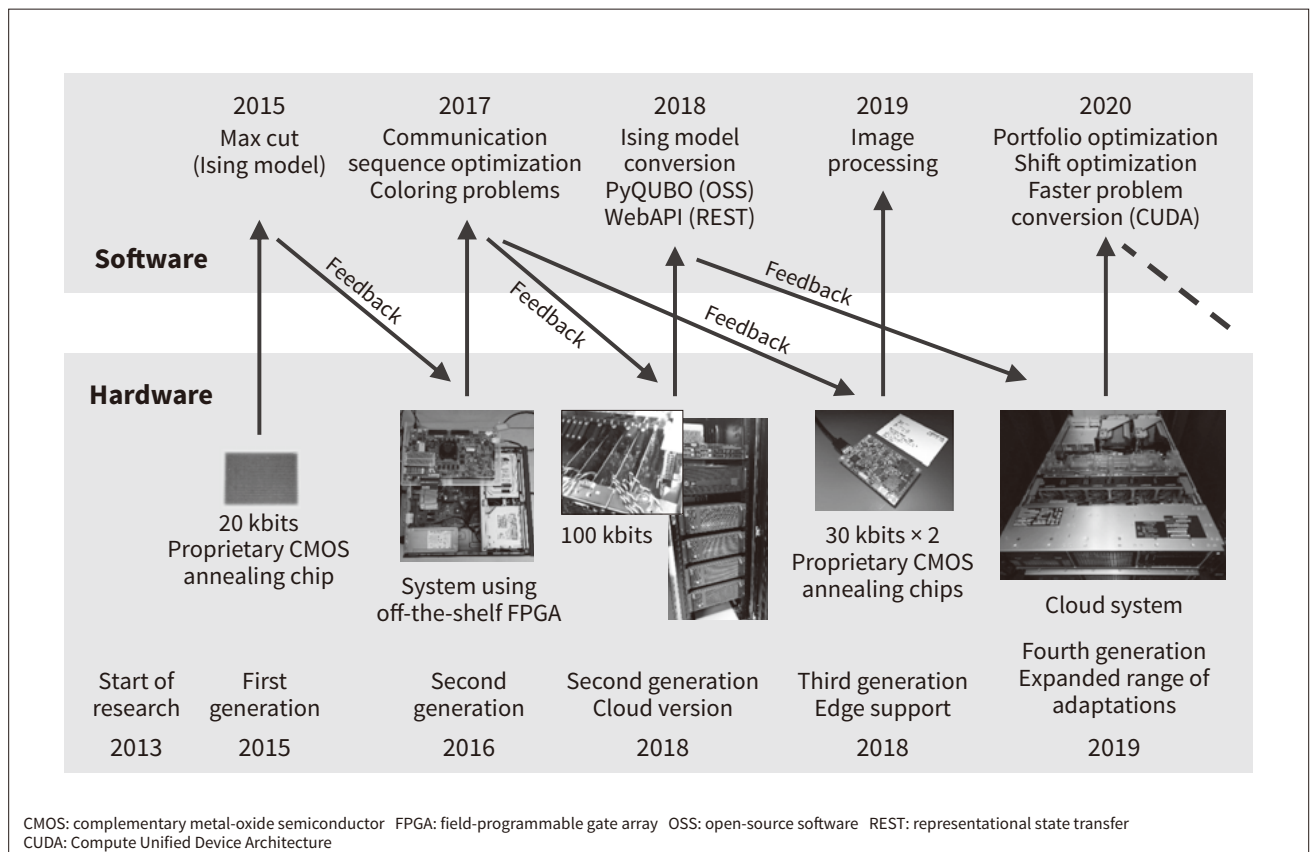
2015
Max cut
(Ising model)

2017
Communication sequence optimization
Coloring problems

2018
Ising model conversion
PyQUBO (OSS)
WebAPI (REST)

2019
Image processing

2020
Portfolio optimization
Shift optimization
Faster problem conversion (CUDA)

Software

Feedback

Feedback

Feedback

Feedback

Hardware

20 kbits
Proprietary CMOS annealing chip

System using off-the-shelf FPGA

100 kbits

30 kbits × 2
Proprietary CMOS annealing chips

Cloud system

Start of research
2013

First generation
2015

Second generation
2016

Second generation
Cloud version
2018

Third generation
Edge support
2018

Fourth generation
Expanded range of adaptations
2019

CMOS: complementary metal-oxide semiconductor FPGA: field-programmable gate array OSS: open-source software REST: representational state transfer
CUDA: Compute Unified Device Architecture